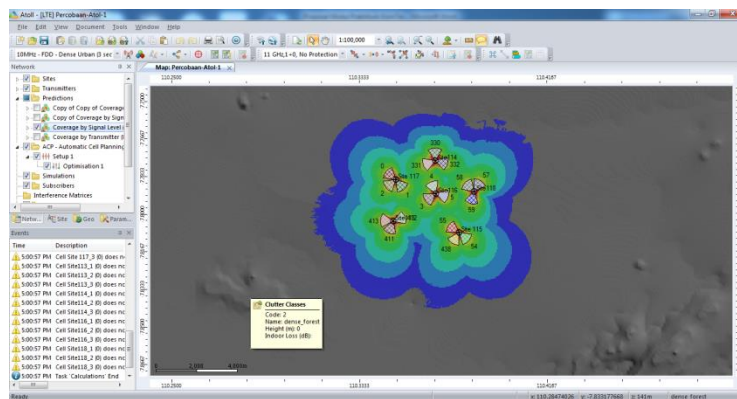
Atoll - [LTE] Percobaan-Atol-1

File Edit View Document Tools Window Help

1:100,000

10MHz - FDD - Dense Urban (3 sec

11 GHL1+0, No Protection

Network

Sites
Transmitters
Predictions
Copy of Copy of Coverage
Copy of Coverage by Sign
Coverage by Signal Level
Coverage by Transmitter
ACP - Automatic Cell Planning
Setup 1
Optimisation 1
Simulations
Subscribers
Interference Matrices

Netw... Site Geo Param...

Events

| Time | Description |
|---|---|
| 5:00:57 PM | Cell Site 117_3 (0) does n |
| 5:00:57 PM | Cell Site113_1 (0) does nc |
| 5:00:57 PM | Cell Site113_2 (0) does nc |
| 5:00:57 PM | Cell Site113_3 (0) does nc |
| 5:00:57 PM | Cell Site114_1 (0) does nc |
| 5:00:57 PM | Cell Site114_2 (0) does nc |
| 5:00:57 PM | Cell Site114_3 (0) does nc |
| 5:00:57 PM | Cell Site116_1 (0) does nc |
| 5:00:57 PM | Cell Site116_2 (0) does nc |
| 5:00:57 PM | Cell Site116_3 (0) does nc |
| 5:00:57 PM | Cell Site118_1 (0) does nc |
| 5:00:57 PM | Cell Site118_2 (0) does nc |
| 5:00:57 PM | Cell Site118_3 (0) does nc |
| 5:00:57 PM | Task 'Calculations' End |
| 5:00:57 PM | |

Map: Percobaan-Atol-1

110.2600 110.3333 110.4167

330 14 0 332 331 Site 117 Site 114 58 57 4 116 118 2 3 5 59 56 413 Site 413 411 55 Site 115 436 54

Clutter Classes
Code: 2
Name: dense_forest
Height (m): 0
Indoor Loss (dB):

0 2,000 4,000m

110.2600 110.3333 110.4167

Ready x: 110.28474026 y: -7.833577688 z: 141m dense_forest